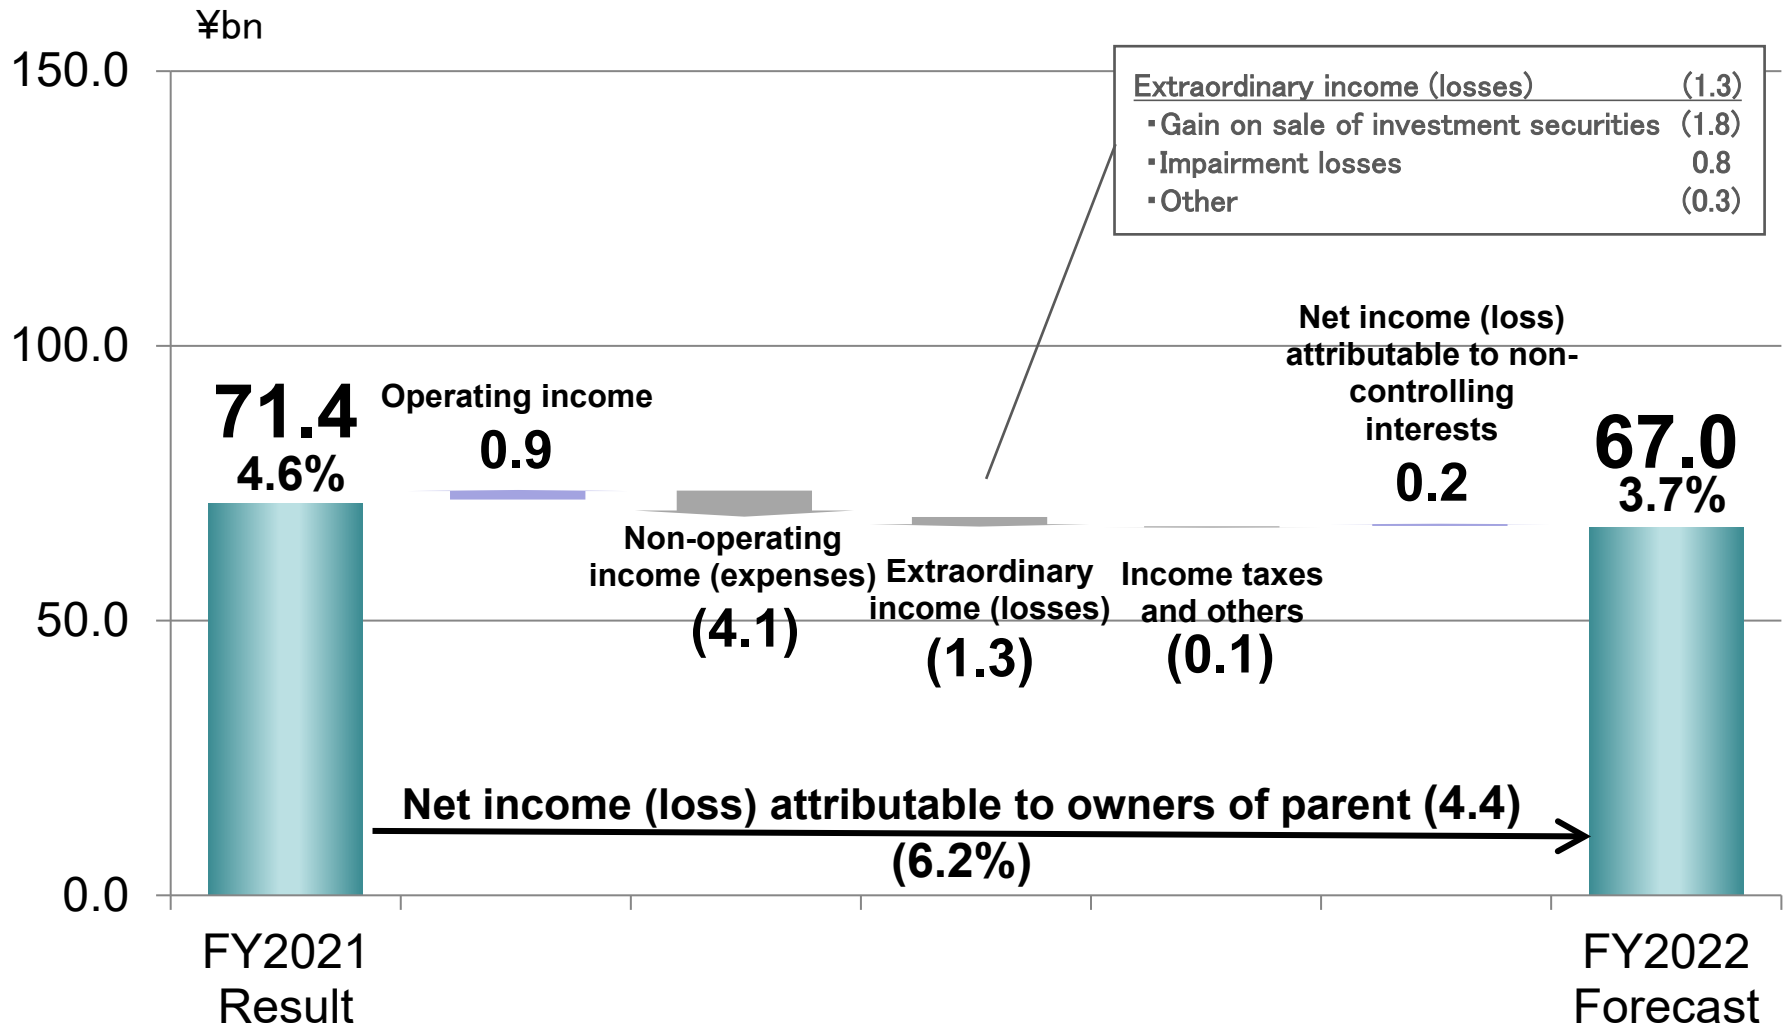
¥bn

150.0

100.0

50.0

0.0

| Extraordinary income (losses) | (1.3) |
|---|---|
| ･Gain on sale of investment securities | (1.8) |
| ･Impairment losses | 0.8 |
| ･Other | (0.3) |

71.4
4.6%

Operating income
0.9

Non-operating income (expenses)
(4.1)

Extraordinary income (losses)
(1.3)

Income taxes and others
(0.1)

Net income (loss) attributable to non-controlling interests
0.2

67.0
3.7%

Net income (loss) attributable to owners of parent (4.4)
(6.2%)

FY2021
Result

FY2022
Forecast